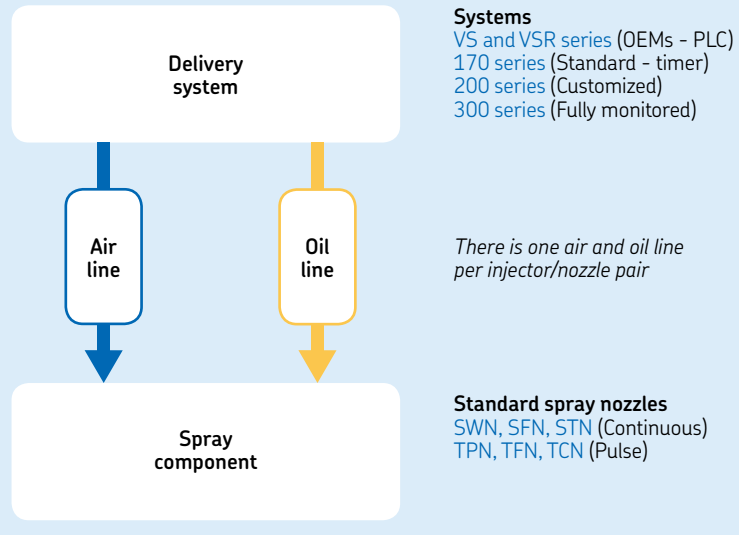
Delivery system

Air line

Oil line

Spray component

Systems
VS and VSR series (OEMs - PLC)
170 series (Standard - timer)
200 series (Customized)
300 series (Fully monitored)

There is one air and oil line per injector/nozzle pair

Standard spray nozzles
SWN, SFN, STN (Continuous)
TPN, TFN, TCN (Pulse)